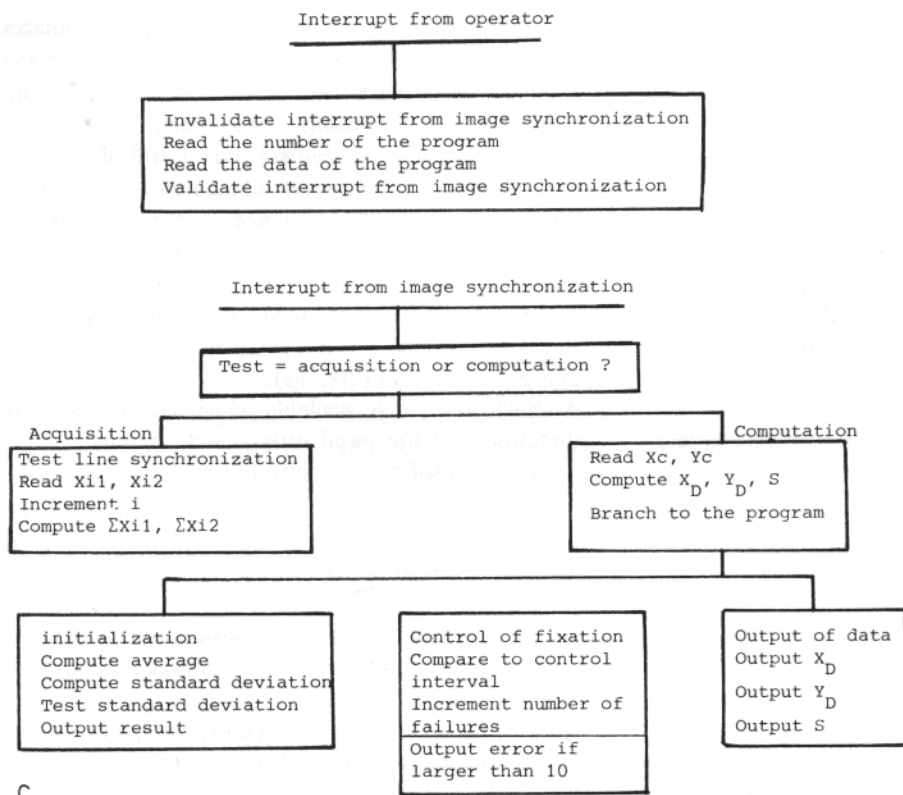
Interrupt from operator

Invalidate interrupt from image synchronization
Read the number of the program
Read the data of the program
Validate interrupt from image synchronization

Interrupt from image synchronization

Test = acquisition or computation ?

Acquisition

Test line synchronization
Read Xi1, Xi2
Increment i
Compute ΣXi1, ΣXi2

Computation

Read Xc, Yc
Compute $X_D$, $Y_D$, S
Branch to the program

initialization
Compute average
Compute standard deviation
Test standard deviation
Output result

Control of fixation
Compare to control interval
Increment number of failures

Output error if larger than 10

Output of data
Output $X_D$
Output $Y_D$
Output S

C